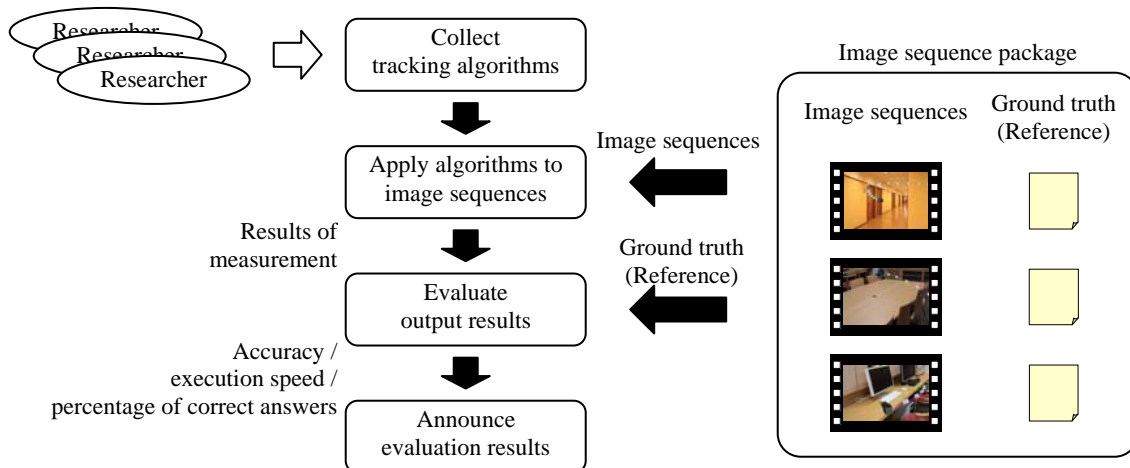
Researcher
Researcher
Researcher

Collect tracking algorithms

Apply algorithms to image sequences

Results of measurement

Evaluate output results

Accuracy / execution speed / percentage of correct answers

Announce evaluation results

Image sequences

Ground truth (Reference)

Image sequence package

Image sequences

Ground truth (Reference)